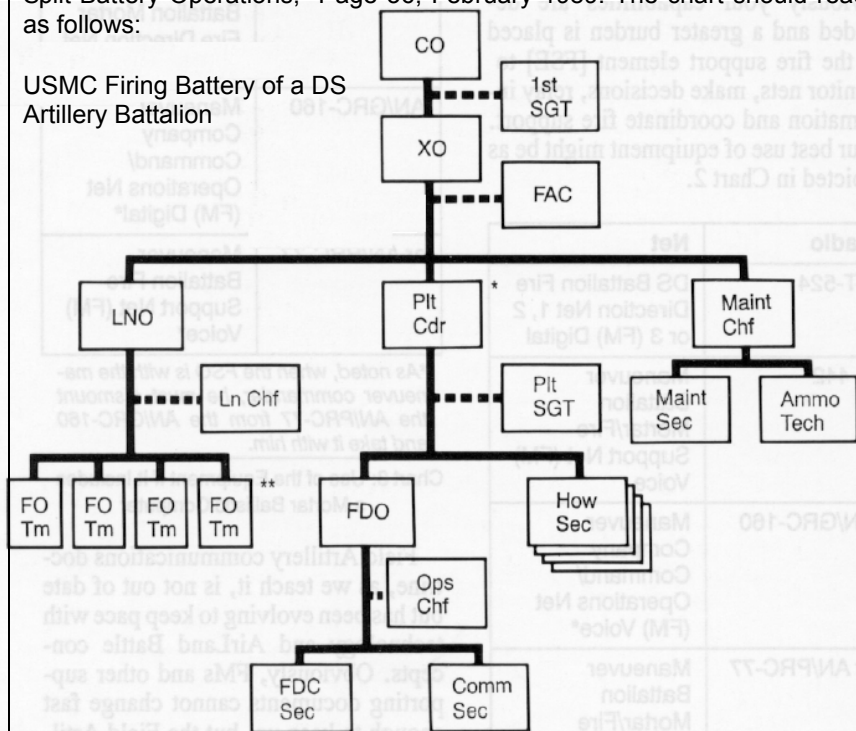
Split Battery Operations," Page 58, February 1986. The chart should read as follows:

USMC Firing Battery of a DS Artillery Battalion

CO

1st SGT

XO

FAC

LNO

Plt Cdr

*

Maint Chf

Ln Chf

Plt SGT

Maint Sec

Ammo Tech

FO Tm

FO Tm

FO Tm

FO Tm

**

FDO

How Sec

Ops Chf

FDC Sec

Comm Sec